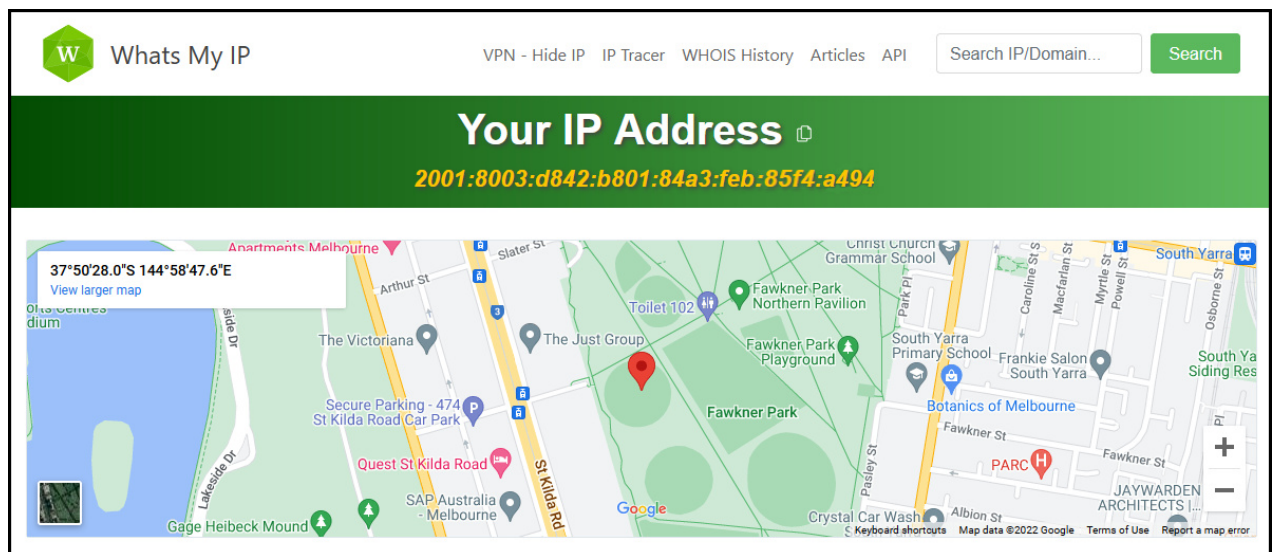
W Whats My IP

VPN - Hide IP IP Tracer WHOIS History Articles API

Search IP/Domain...

Search

Your IP Address

2001:8003:d842:b801:84a3:feb:85f4:a494

37°50'28.0"S 144°58'47.6"E
View larger map

Apartments Melbourne
Slater St
Arthur St
Christ Church Grammar School
South Yarra
Fawkner Park Northern Pavilion
Toilet 102
The Victoriana
The Just Group
Fawkner Park Playground
South Yarra Primary School
Frankie Salon South Yarra
South Ya Siding Res
Secure Parking - 474 St Kilda Road Car Park
Fawkner Park
Botanics of Melbourne
Fawkner St
Quest St Kilda Road
PARC
SAP Australia - Melbourne
St Kilda Rd
Lakeside Dr
Gage Heibeck Mound
Crystal Car Wash
Albion St
JAYWARDEN ARCHITECTS
Park St
Pasley St
Caroline St
Macfarlan St
Myrtle St
Powell St
Osborne St
Google
Keyboard shortcuts Map data ©2022 Google Terms of Use Report a map error